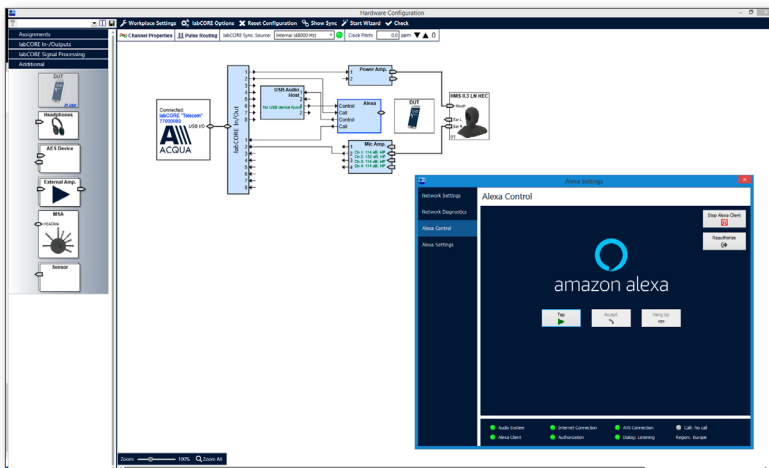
Hardware Configuration

Workspace Settings labCORE Options Reset Configuration Show Sync Start Wizard Check

Assignments
labCORE In-/Outputs
labCORE Signal Processing
Additional

DUT
Headphones
AES Device
External Amp.
MSA
Sensor

Channel Properties Pulse Routing labCORE Sync. Source: Internal (48000 Hz) Clock Pitch: 0.0 ppm

Connected labCORE "Telecom" 77000088
ACQUA
USB I/O
labCORE In/Out

USB Audio Host
No USB device found

Power Amp.

Alexa
Control
Call
Control
Call

DUT

HMS II.3 LN HEC
Mouth
Ear L
Ear R

Mic Amp.
Ch.1: 114 dB, HP
Ch.2: 102 dB, HP
Ch.3: 114 dB, HP
Ch.4: 114 dB, HP

Alexa Settings
Network Settings
Network Diagnostics
Alexa Control
Alexa Settings

Alexa Control
Stop Alexa Client
Reauthorize
amazon alexa
Tap
Accept
Hang Up

Audio System
Alexa Client
Internet Connection
Authorization
AVS Connection
Dialog: Listening
Call: No call
Region: Europe

Zoom: 100% Zoom All